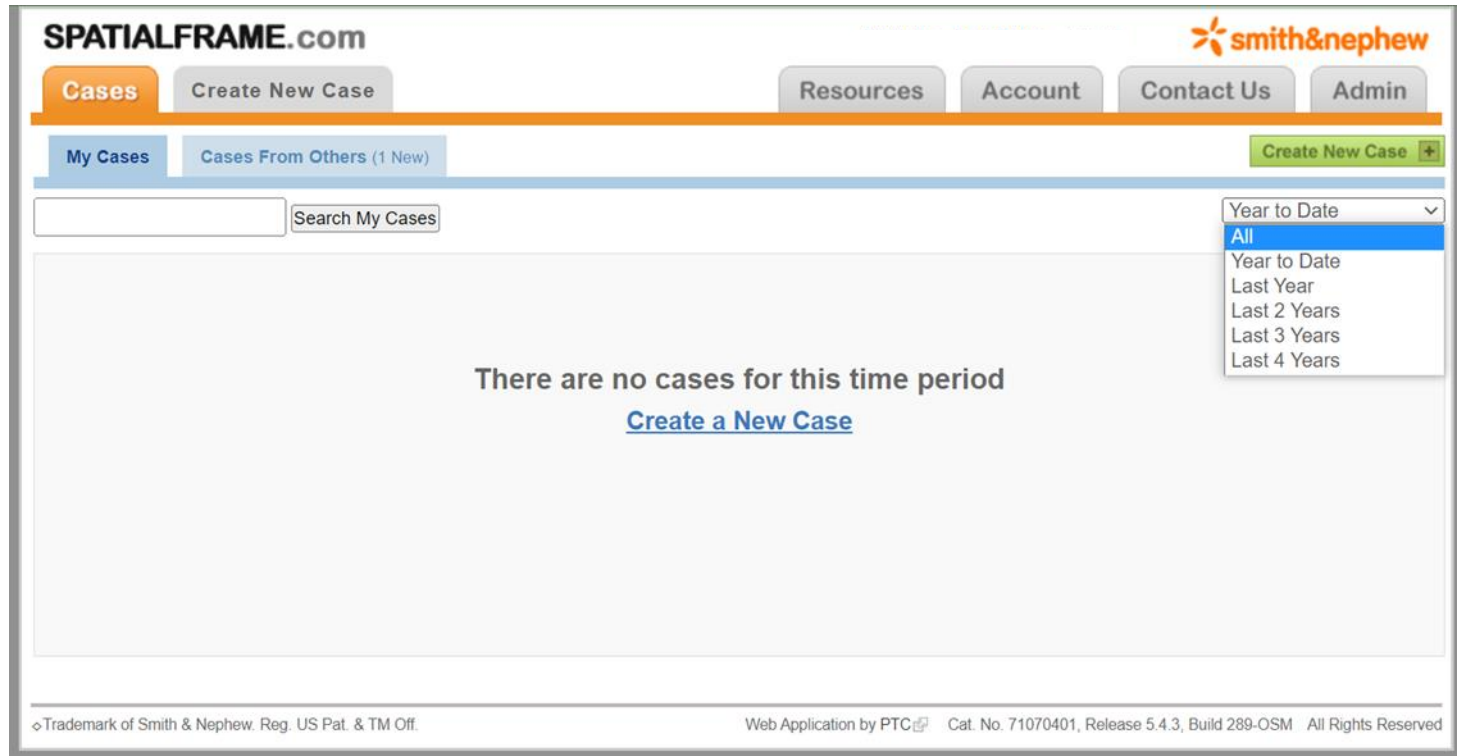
SPATIALFRAME.com

smith&nephew

Cases | Create New Case | Resources | Account | Contact Us | Admin

My Cases | Cases From Others (1 New)

Create New Case +

Search My Cases

Year to Date
All
Year to Date
Last Year
Last 2 Years
Last 3 Years
Last 4 Years

There are no cases for this time period
Create a New Case

◇Trademark of Smith & Nephew. Reg. US Pat. & TM Off.

Web Application by PTC Cat. No. 71070401, Release 5.4.3, Build 289-OSM All Rights Reserved